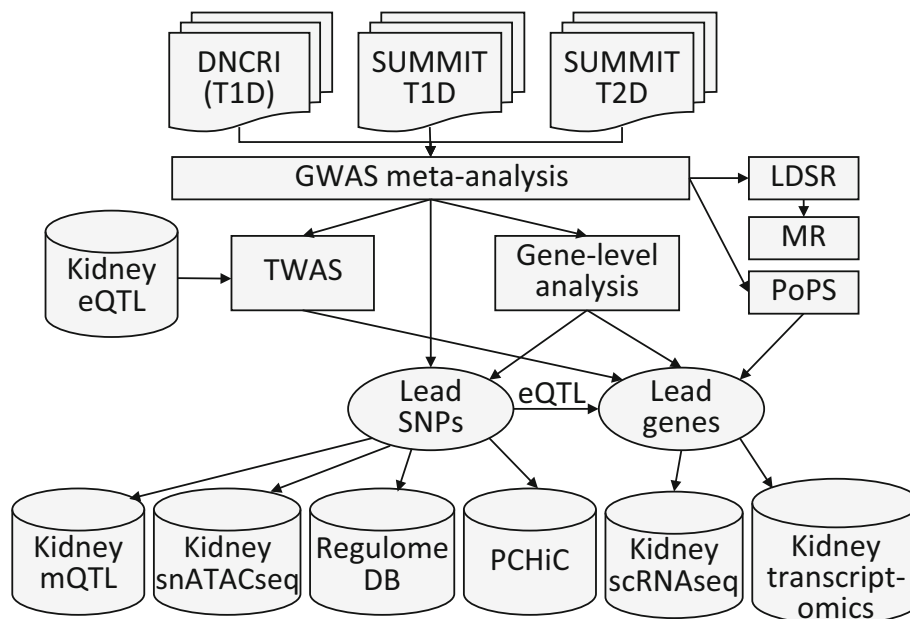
DNCRI (T1D)

SUMMIT T1D

SUMMIT T2D

GWAS meta-analysis

LDSR

MR

Kidney eQTL

TWAS

Gene-level analysis

PoPS

Lead SNPs

eQTL

Lead genes

Kidney mQTL

Kidney snATACseq

Regulome DB

PCHiC

Kidney scRNAseq

Kidney transcriptomics